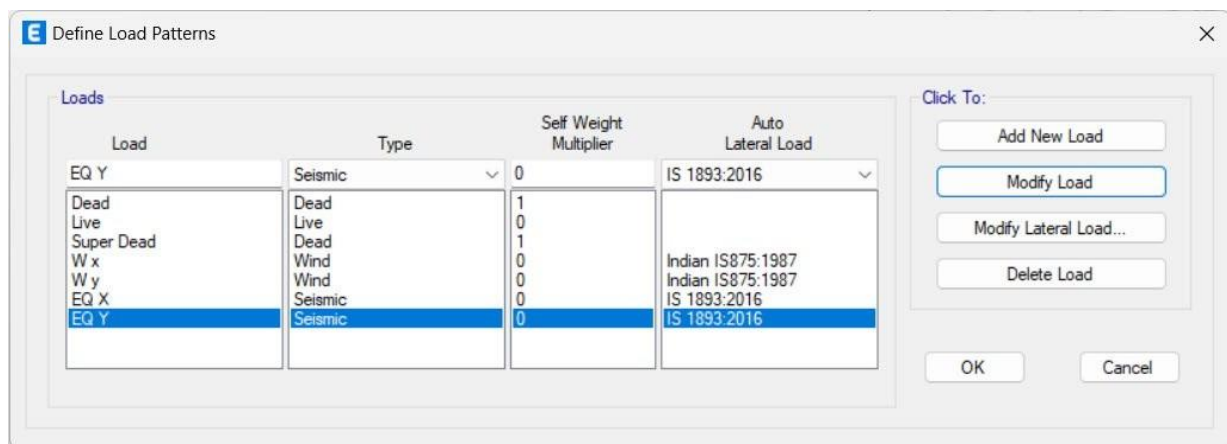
E Define Load Patterns

×

Loads

| Load | Type | Self Weight Multiplier | Auto Lateral Load |
|---|---|---|---|
| EQ Y | Seismic | 0 | IS 1893:2016 |
| Dead | Dead | 1 | |
| Live | Live | 0 | |
| Super Dead | Dead | 1 | |
| W x | Wind | 0 | Indian IS875:1987 |
| W y | Wind | 0 | Indian IS875:1987 |
| EQ X | Seismic | 0 | IS 1893:2016 |
| EQ Y | Seismic | 0 | IS 1893:2016 |

Click To:

Add New Load

Modify Load

Modify Lateral Load...

Delete Load

OK

Cancel